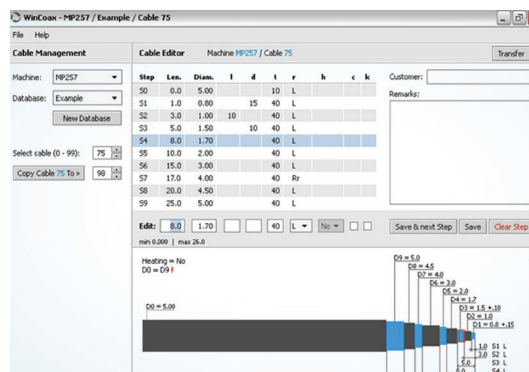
WinCoax - MP257 / Example / Cable 75

File Help

Cable Management

Machine: MP257

Database: Example

New Database

Select cable (0 - 99): 75

Copy Cable 75 To > 98

Cable Editor Machine MP257 / Cable 75

Transfer

| Step | Len. | Diam. | l | d | t | r | h | c | k |
|---|---|---|---|---|---|---|---|---|---|
| S0 | 0.0 | 5.00 | | | 10 | L | | | |
| S1 | 1.0 | 0.80 | | 15 | 40 | L | | | |
| S2 | 3.0 | 1.00 | 10 | | 40 | L | | | |
| S3 | 5.0 | 1.50 | | 10 | 40 | L | | | |
| S4 | 8.0 | 1.70 | | | 40 | L | | | |
| S5 | 10.0 | 2.00 | | | 40 | L | | | |
| S6 | 15.0 | 3.00 | | | 40 | L | | | |
| S7 | 17.0 | 4.00 | | | 40 | Rr | | | |
| S8 | 20.0 | 4.50 | | | 40 | L | | | |
| S9 | 25.0 | 5.00 | | | 40 | L | | | |

Customer:

Remarks:

Edit: 8.0 1.70 40 L No

min 0.000 | max 26.0

Save & next Step Save Clear Step

Heating = No
D0 = D9 !

D0 = 5.00

D9 = 5.0
D8 = 4.5
D7 = 4.0
D6 = 3.0
D5 = 2.0
D4 = 1.7
D3 = 1.5 +.10
D2 = 1.0
D1 = 0.8 +.15

1.0 S1 L
3.0 S2 L
S3 L
5.0
S4 L